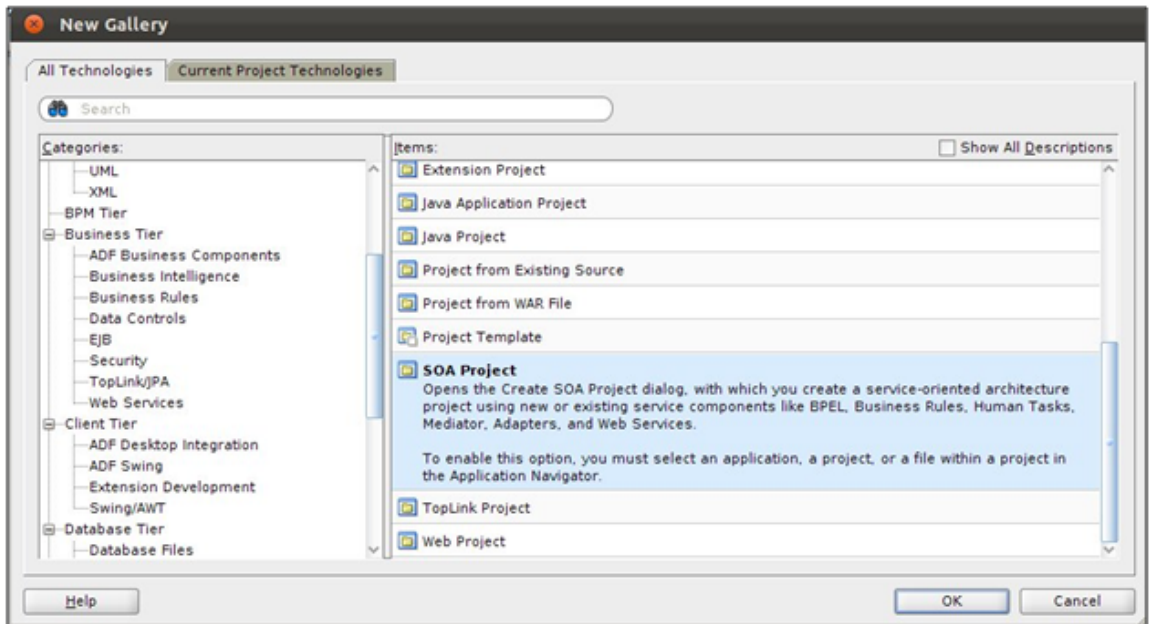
New Gallery

All Technologies | Current Project Technologies

Search

Categories:
UML
XML
BPM Tier
Business Tier
ADF Business Components
Business Intelligence
Business Rules
Data Controls
EJB
Security
TopLink/JPA
Web Services
Client Tier
ADF Desktop Integration
ADF Swing
Extension Development
Swing/AWT
Database Tier
Database Files

Items:
Show All Descriptions

Extension Project
Java Application Project
Java Project
Project from Existing Source
Project from WAR File
Project Template
SOA Project
Opens the Create SOA Project dialog, with which you create a service-oriented architecture project using new or existing service components like BPEL, Business Rules, Human Tasks, Mediator, Adapters, and Web Services.

To enable this option, you must select an application, a project, or a file within a project in the Application Navigator.
TopLink Project
Web Project

Help
OK
Cancel